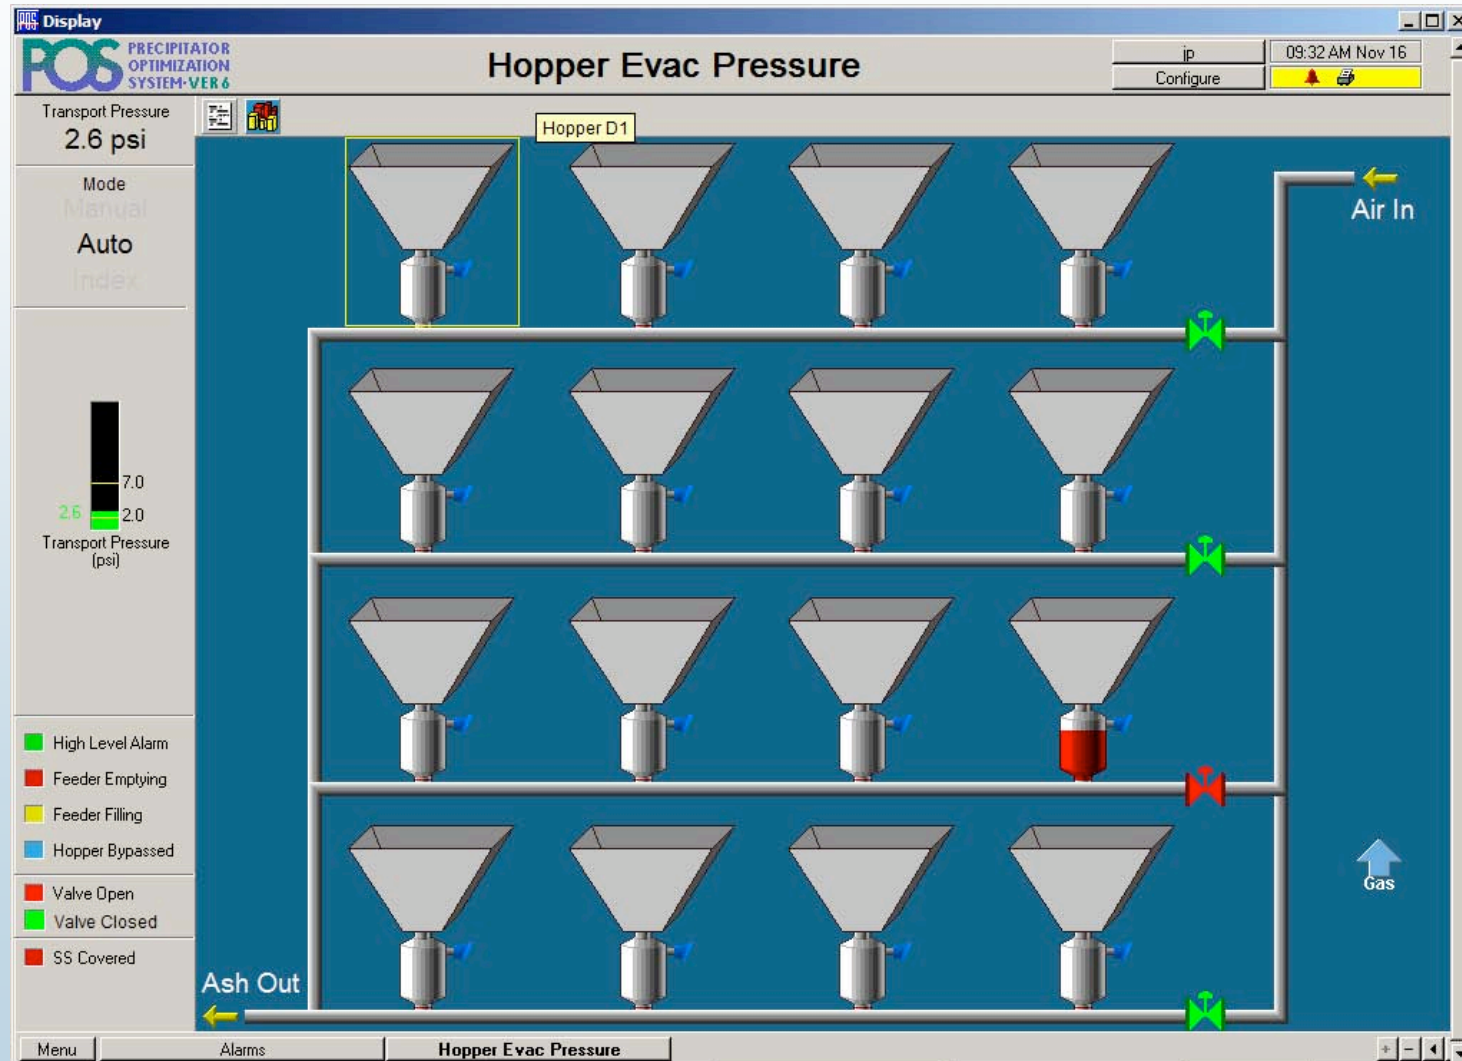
Display

POS PRECIPITATOR OPTIMIZATION SYSTEM-VER 6

Hopper Evac Pressure

jp
Configure

09:32 AM Nov 16

Transport Pressure
2.6 psi

Mode
Manual
Auto
Index

7.0
2.6
2.0
Transport Pressure
(psi)

High Level Alarm
Feeder Emptying
Feeder Filling
Hopper Bypassed
Valve Open
Valve Closed
SS Covered

Hopper D1

Air In

Gas

Ash Out

Menu
Alarms
Hopper Evac Pressure